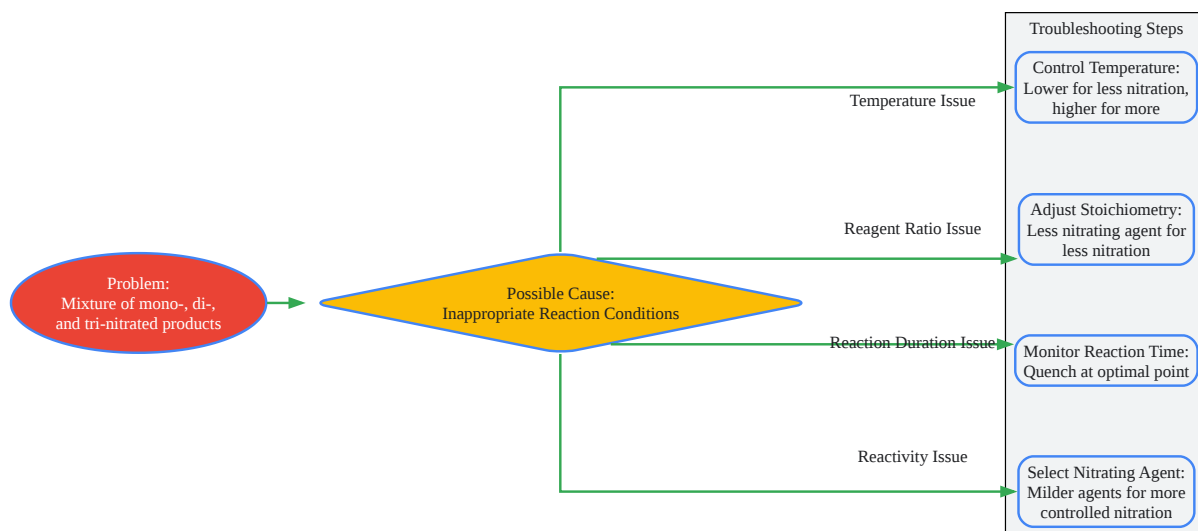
Troubleshooting Steps

Problem:
Mixture of mono-, di-,
and tri-nitrated products

Possible Cause:
Inappropriate Reaction Conditions

Temperature Issue

Reagent Ratio Issue

Reaction Duration Issue

Reactivity Issue

Control Temperature:
Lower for less nitration,
higher for more

Adjust Stoichiometry:
Less nitrating agent for
less nitration

Monitor Reaction Time:
Quench at optimal point

Select Nitrating Agent:
Milder agents for more
controlled nitration